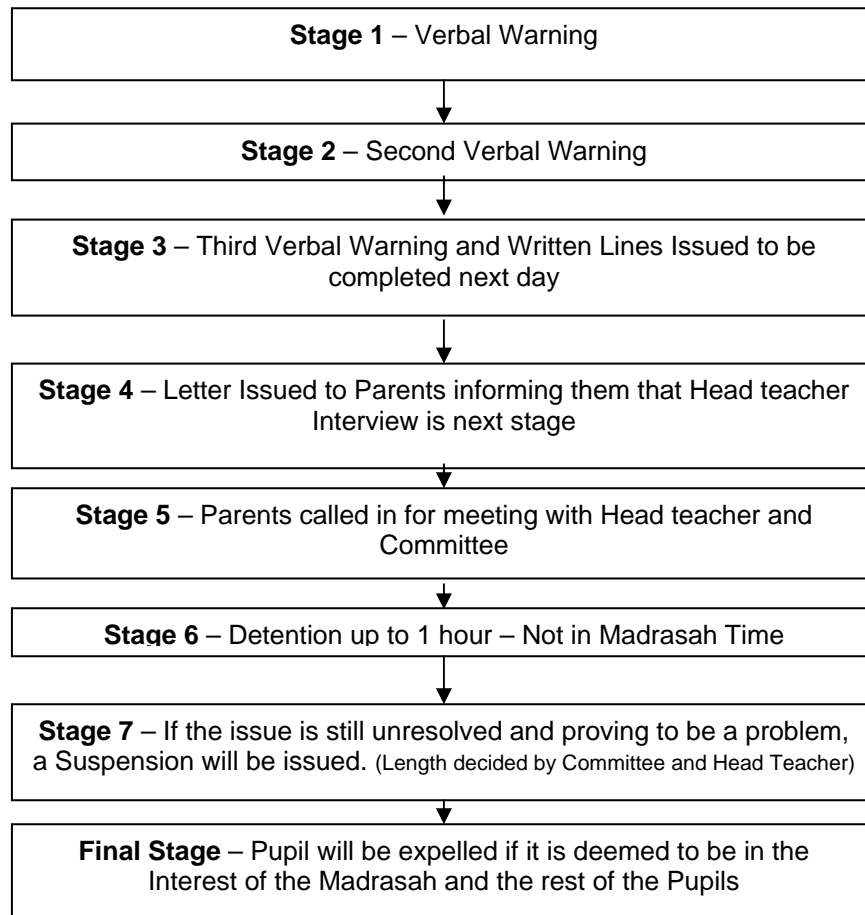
**Stage 1** – Verbal Warning

**Stage 2** – Second Verbal Warning

**Stage 3** – Third Verbal Warning and Written Lines Issued to be completed next day

**Stage 4** – Letter Issued to Parents informing them that Head teacher Interview is next stage

**Stage 5** – Parents called in for meeting with Head teacher and Committee

**Stage 6** – Detention up to 1 hour – Not in Madrasah Time

**Stage 7** – If the issue is still unresolved and proving to be a problem, a Suspension will be issued. (Length decided by Committee and Head Teacher)

**Final Stage** – Pupil will be expelled if it is deemed to be in the Interest of the Madrasah and the rest of the Pupils